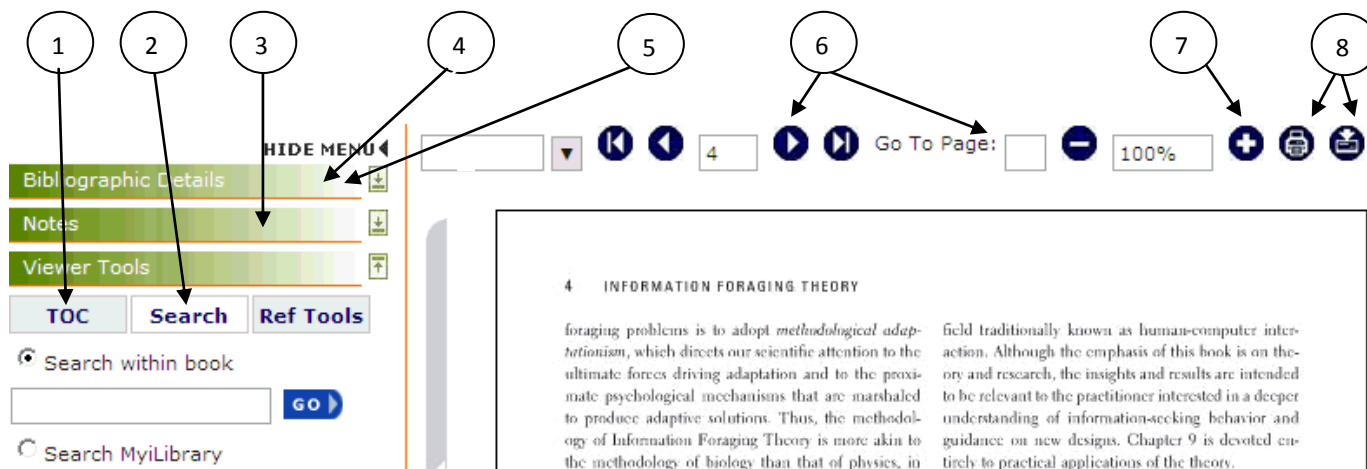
1
2
3
4
5
6
7
8

HIDE MENU

Bibliographic Details

Notes

Viewer Tools

TOC
Search
Ref Tools

Search within book

GO

Search MyiLibrary

4

Go To Page:

100%

4 INFORMATION FORAGING THEORY

foraging problems is to adopt *methodological adaptationism*, which directs our scientific attention to the ultimate forces driving adaptation and to the proximate psychological mechanisms that are marshaled to produce adaptive solutions. Thus, the methodology of Information Foraging Theory is more akin to the methodology of biology than that of physics, in

field traditionally known as human-computer interaction. Although the emphasis of this book is on theory and research, the insights and results are intended to be relevant to the practitioner interested in a deeper understanding of information-seeking behavior and guidance on new designs. Chapter 9 is devoted entirely to practical applications of the theory.